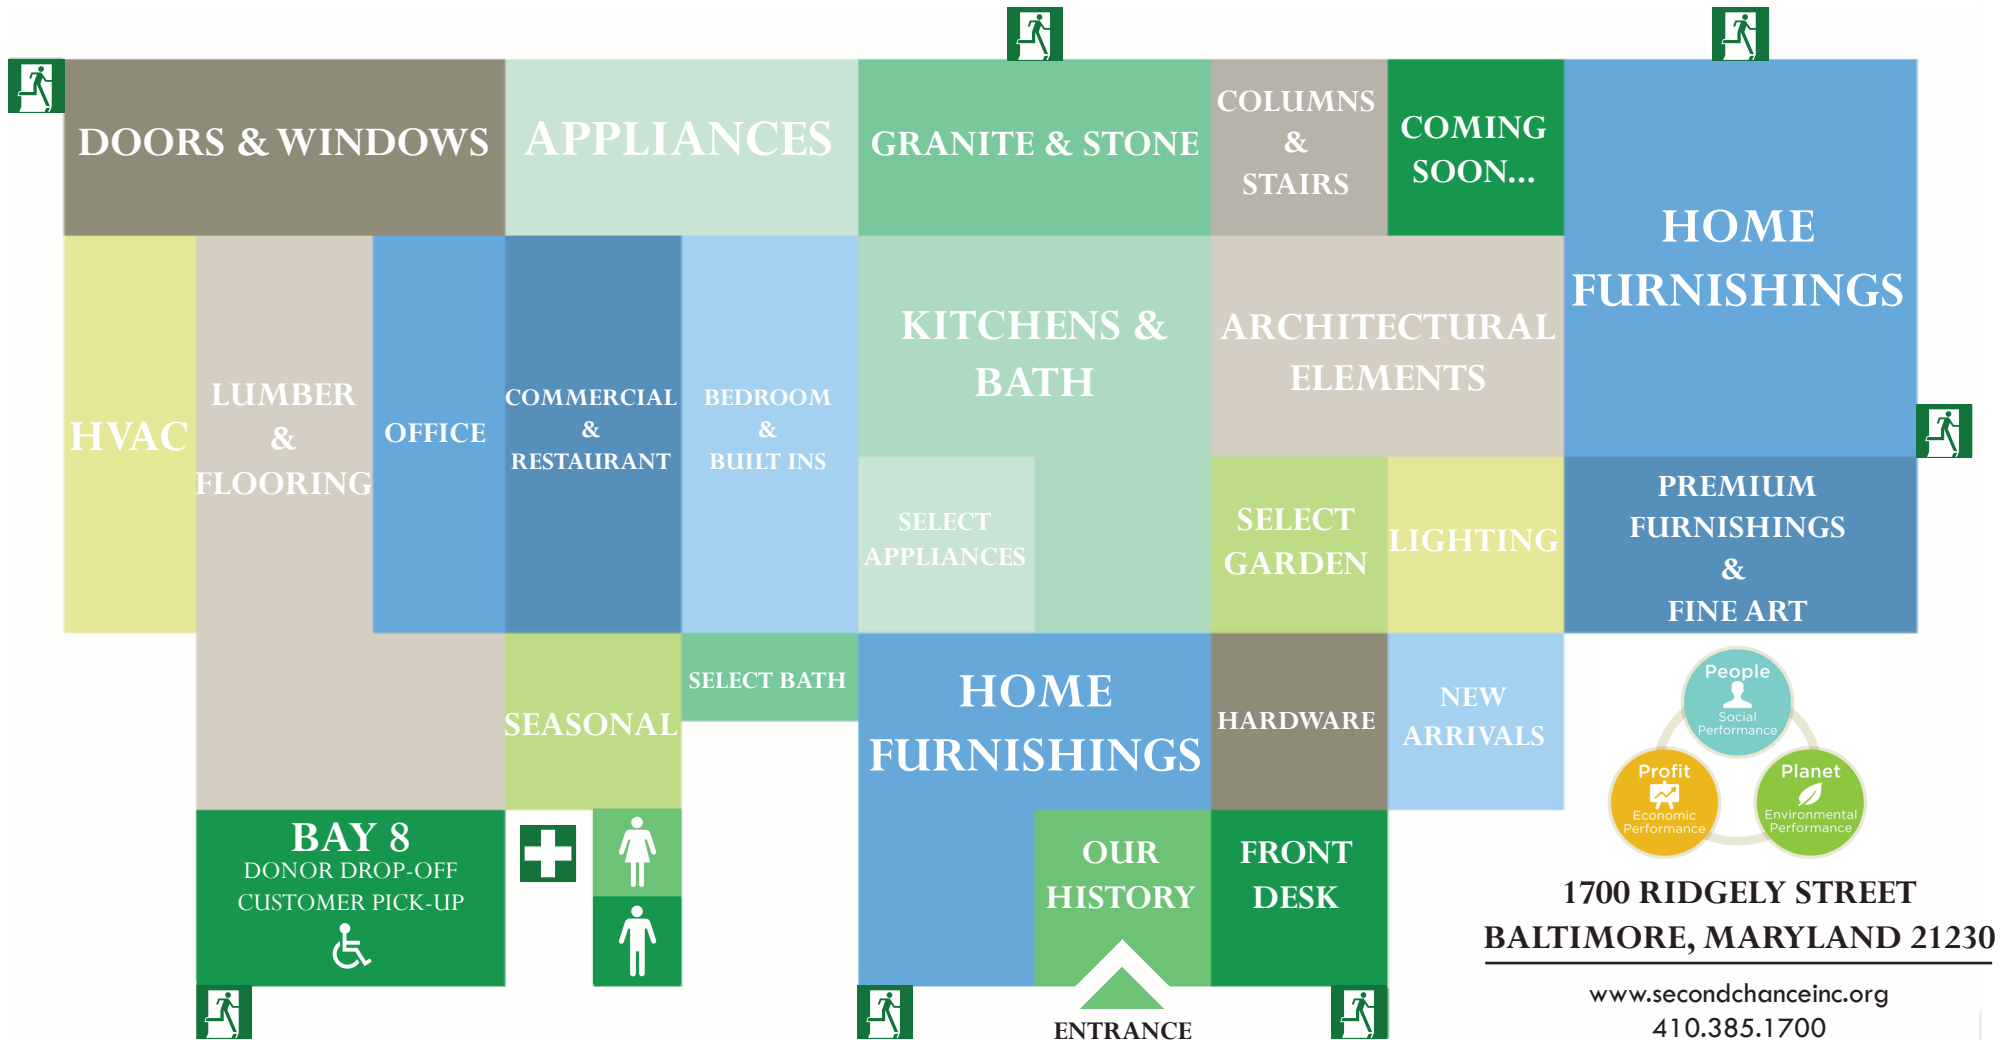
DOORS & WINDOWS

APPLIANCES

GRANITE & STONE

COLUMNS & STAIRS

COMING SOON...

HOME FURNISHINGS

HVAC

LUMBER & FLOORING

OFFICE

COMMERCIAL & RESTAURANT

BEDROOM & BUILT INS

KITCHENS & BATH

ARCHITECTURAL ELEMENTS

SELECT APPLIANCES

SELECT GARDEN

LIGHTING

PREMIUM FURNISHINGS & FINE ART

SEASONAL

SELECT BATH

HOME FURNISHINGS

HARDWARE

NEW ARRIVALS

People
Social Performance

Profit
Economic Performance

Planet
Environmental Performance

BAY 8
DONOR DROP-OFF
CUSTOMER PICK-UP

OUR HISTORY

FRONT DESK

ENTRANCE

1700 RIDGELY STREET
BALTIMORE, MARYLAND 21230

www.secondchanceinc.org
410.385.1700